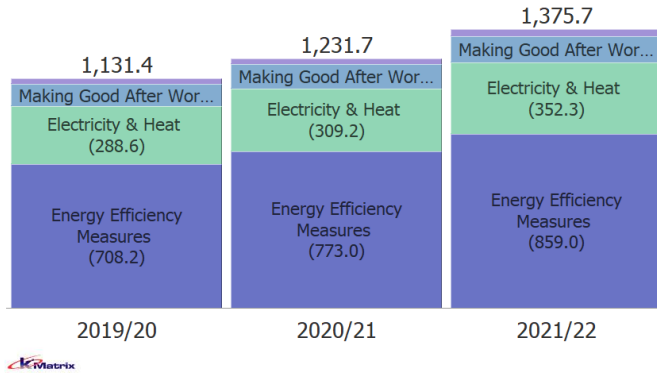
1,131.4

Making Good After Wor...

Electricity & Heat (288.6)

Energy Efficiency Measures (708.2)

2019/20

1,231.7

Making Good After Wor...

Electricity & Heat (309.2)

Energy Efficiency Measures (773.0)

2020/21

1,375.7

Making Good After Wor...

Electricity & Heat (352.3)

Energy Efficiency Measures (859.0)

2021/22

KMatrix